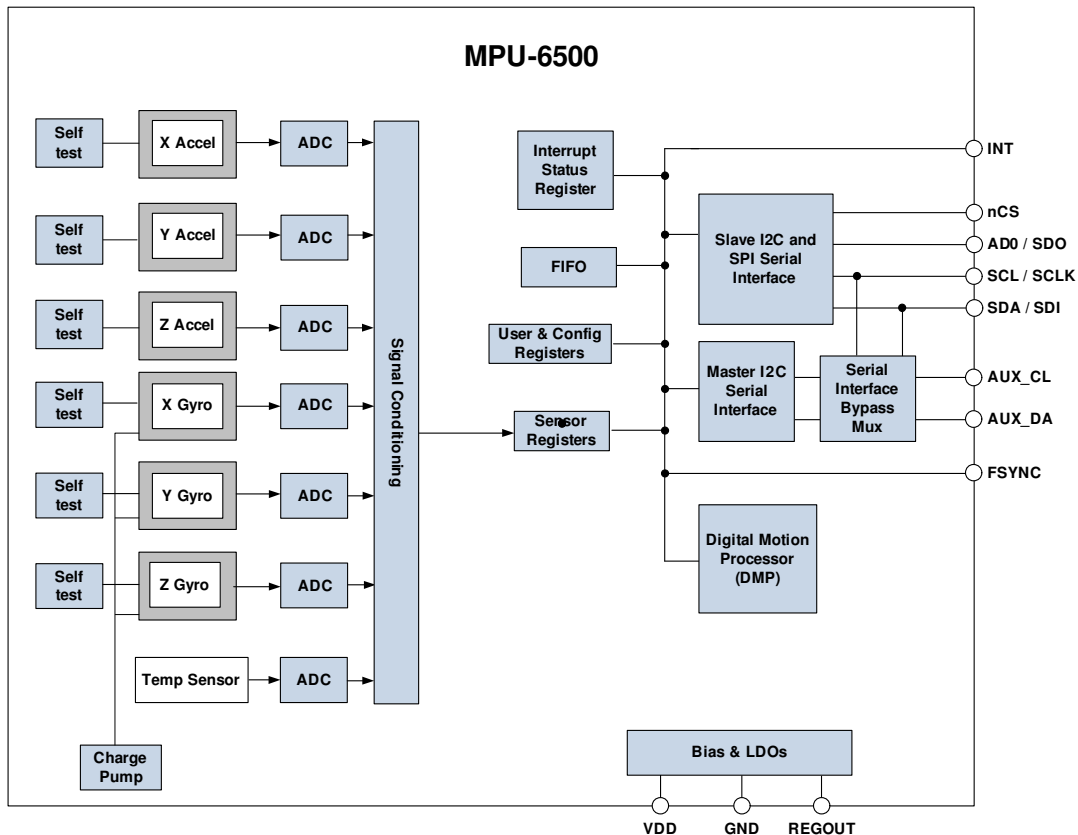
MPU-6500

Self test

X Accel

ADC

Self test

Y Accel

ADC

Self test

Z Accel

ADC

Self test

X Gyro

ADC

Self test

Y Gyro

ADC

Self test

Z Gyro

ADC

Temp Sensor

ADC

Charge Pump

Signal Conditioning

Interrupt Status Register

FIFO

User & Config Registers

Sensor Registers

Slave I2C and SPI Serial Interface

Master I2C Serial Interface

Serial Interface Bypass Mux

Digital Motion Processor (DMP)

INT

nCS

AD0 / SDO

SCL / SCLK

SDA / SDI

AUX_CL

AUX_DA

FSYNC

Bias & LDOs

VDD

GND

REGOUT